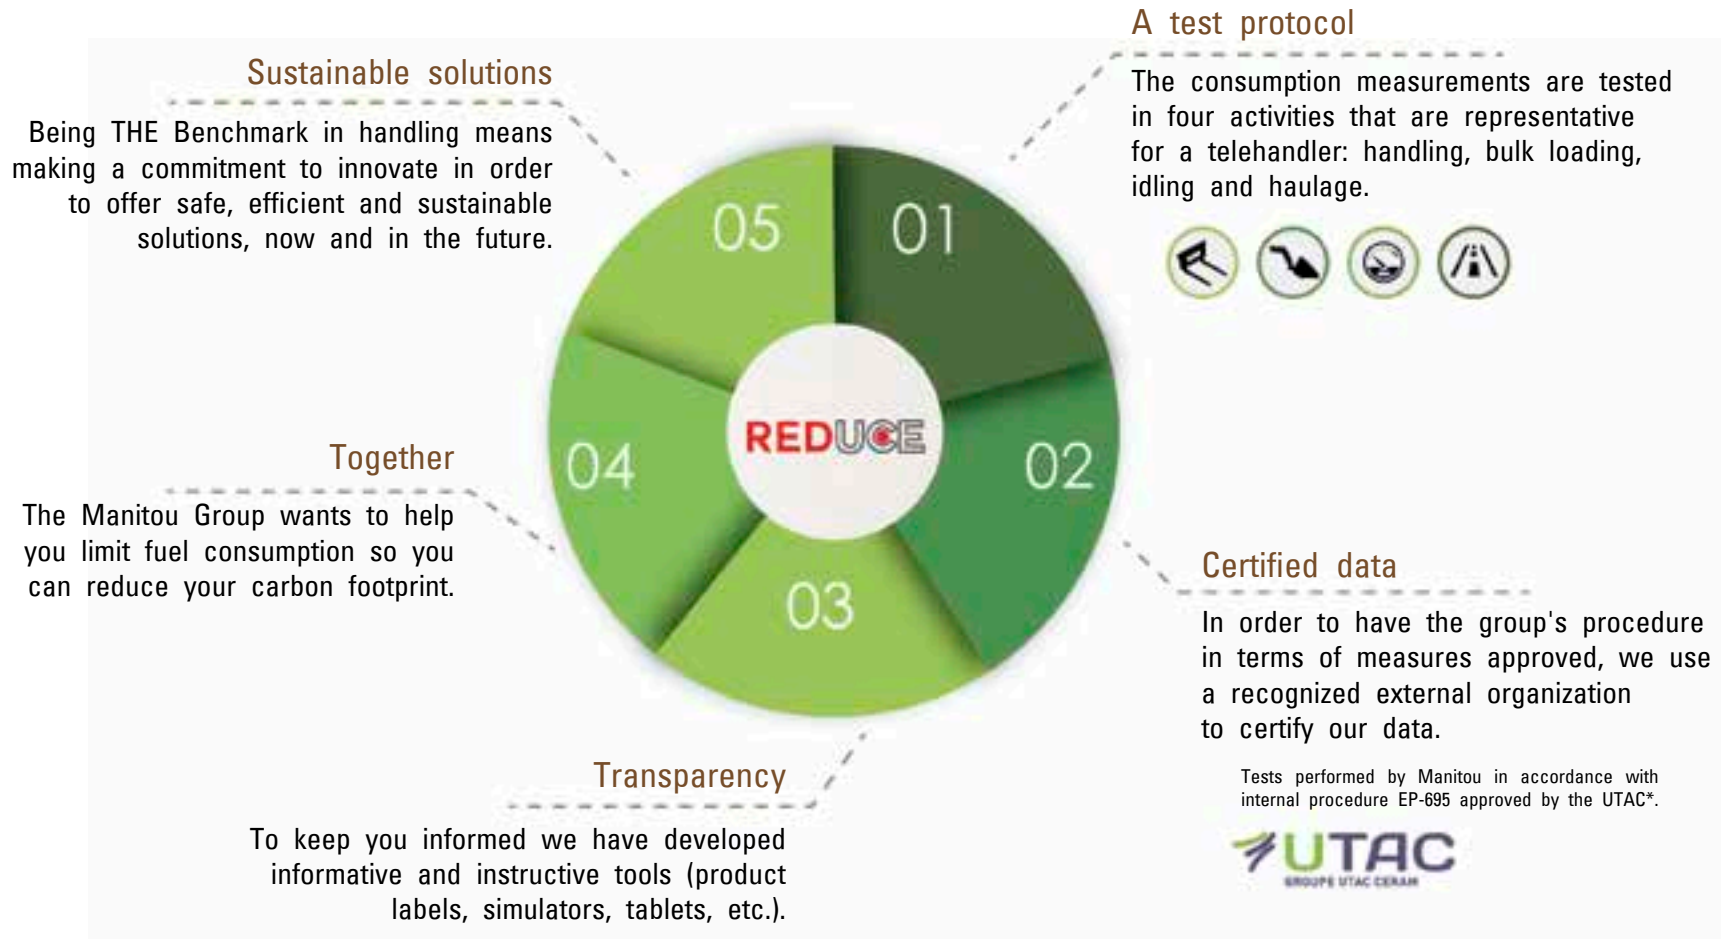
Sustainable solutions

Being THE Benchmark in handling means making a commitment to innovate in order to offer safe, efficient and sustainable solutions, now and in the future.

A test protocol

The consumption measurements are tested in four activities that are representative for a telehandler: handling, bulk loading, idling and haulage.

05

01

REDUCE

04

02

03

Together

The Manitou Group wants to help you limit fuel consumption so you can reduce your carbon footprint.

Certified data

In order to have the group's procedure in terms of measures approved, we use a recognized external organization to certify our data.

Tests performed by Manitou in accordance with internal procedure EP-695 approved by the UTAC*.

UTAC
GROUPE UTAC CERAM

Transparency

To keep you informed we have developed informative and instructive tools (product labels, simulators, tablets, etc.).